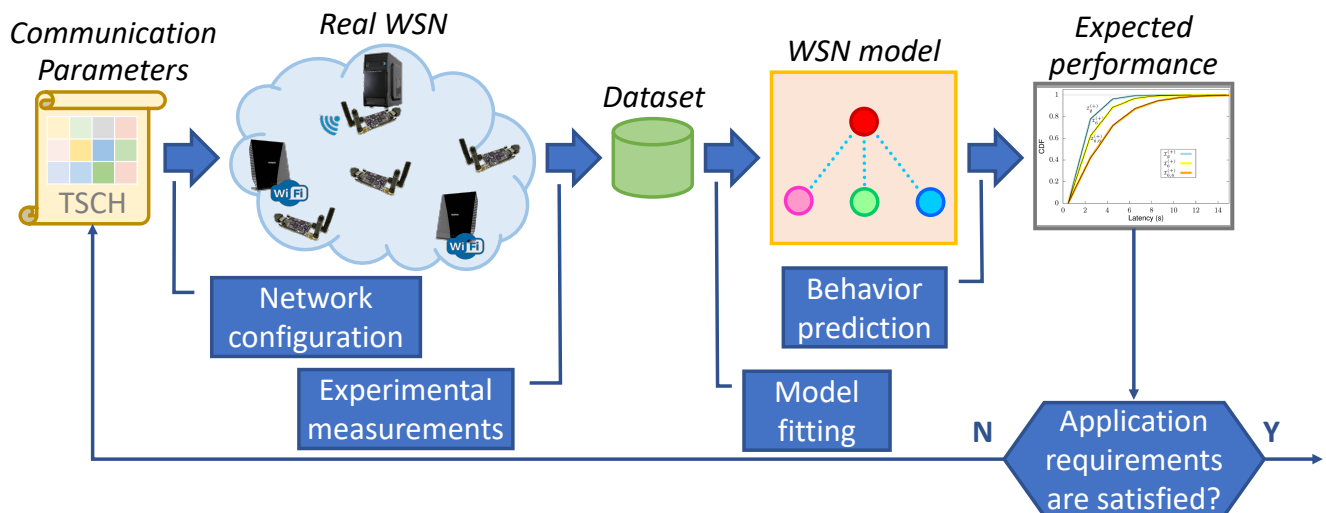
Communication Parameters

TSCH

Real WSN

Wi Fi

Wi Fi

Dataset

WSN model

Expected performance

CDF

1
0.8
0.6
0.4
0.2
0

0 2 4 6 8 10 12 14

Latency (s)

Network configuration

Experimental measurements

Model fitting

Behavior prediction

N

Application requirements are satisfied?

Y